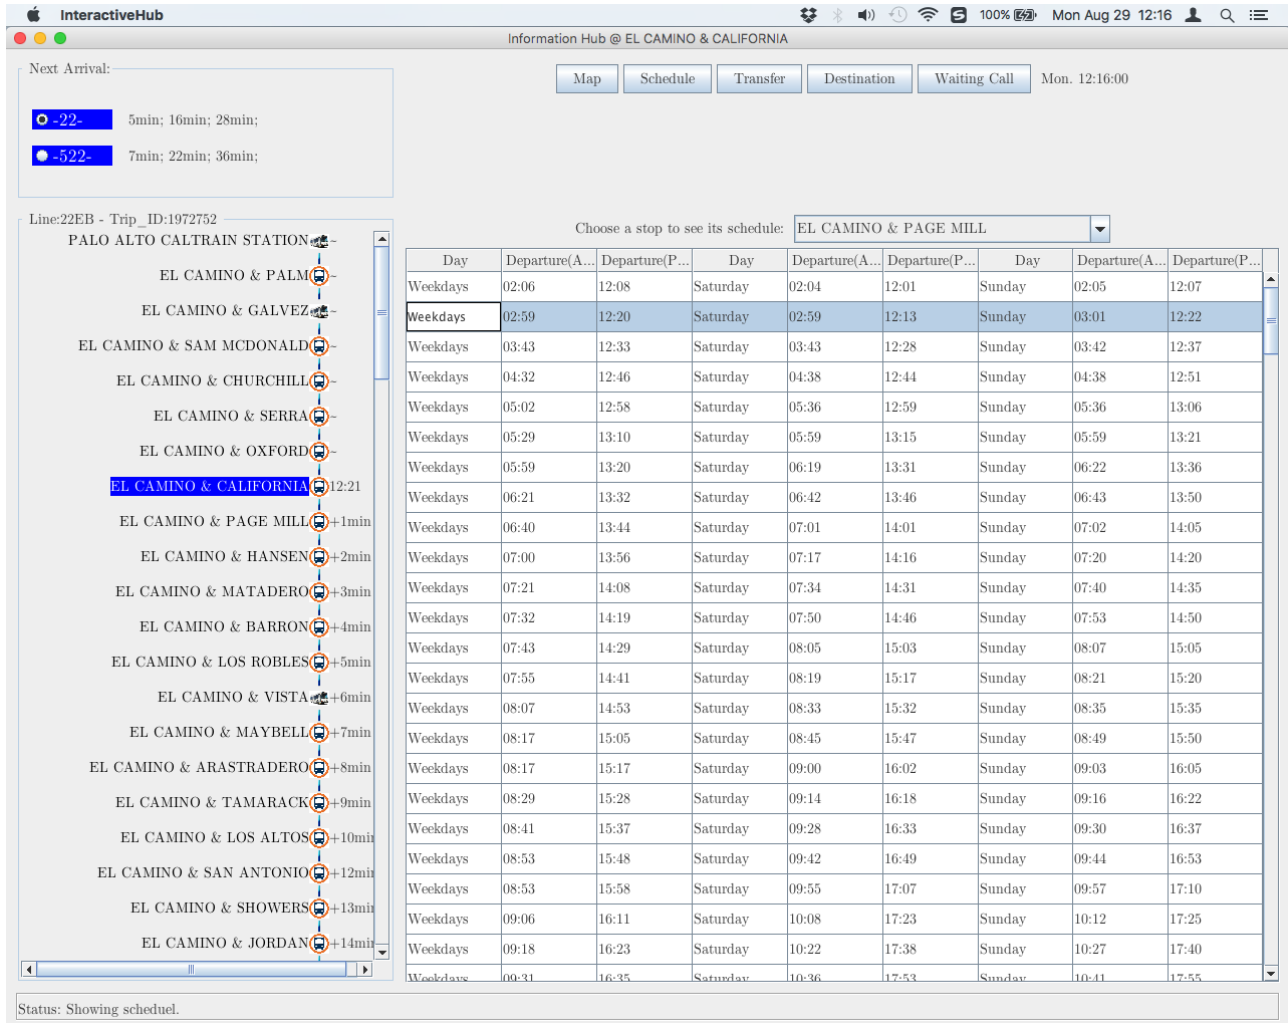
InteractiveHub 100% Mon Aug 29 12:16

Information Hub @ EL CAMINO & CALIFORNIA

Next Arrival:

-22- 5min; 16min; 28min;

-522- 7min; 22min; 36min;

Map Schedule Transfer Destination Waiting Call Mon. 12:16:00

Line:22EB - Trip_ID:1972752

PALO ALTO CALTRAIN STATION -
EL CAMINO & PALM -
EL CAMINO & GALVEZ -
EL CAMINO & SAM MCDONALD -
EL CAMINO & CHURCHILL -
EL CAMINO & SERRA -
EL CAMINO & OXFORD -
EL CAMINO & CALIFORNIA 12:21
EL CAMINO & PAGE MILL +1min
EL CAMINO & HANSEN +2min
EL CAMINO & MATADERO +3min
EL CAMINO & BARRON +4min
EL CAMINO & LOS ROBLES +5min
EL CAMINO & VISTA +6min
EL CAMINO & MAYBELL +7min
EL CAMINO & ARASTRADERO +8min
EL CAMINO & TAMARACK +9min
EL CAMINO & LOS ALTOS +10mi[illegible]
EL CAMINO & SAN ANTONIO +12mi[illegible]
EL CAMINO & SHOWERS +13mi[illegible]
EL CAMINO & JORDAN +14mi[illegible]

Choose a stop to see its schedule: EL CAMINO & PAGE MILL

| Day | Departure(A... | Departure(P... | Day | Departure(A... | Departure(P... | Day | Departure(A... | Departure(P... |
|---|---|---|---|---|---|---|---|---|
| Weekdays | 02:06 | 12:08 | Saturday | 02:04 | 12:01 | Sunday | 02:05 | 12:07 |
| Weekdays | 02:59 | 12:20 | Saturday | 02:59 | 12:13 | Sunday | 03:01 | 12:22 |
| Weekdays | 03:43 | 12:33 | Saturday | 03:43 | 12:28 | Sunday | 03:42 | 12:37 |
| Weekdays | 04:32 | 12:46 | Saturday | 04:38 | 12:44 | Sunday | 04:38 | 12:51 |
| Weekdays | 05:02 | 12:58 | Saturday | 05:36 | 12:59 | Sunday | 05:36 | 13:06 |
| Weekdays | 05:29 | 13:10 | Saturday | 05:59 | 13:15 | Sunday | 05:59 | 13:21 |
| Weekdays | 05:59 | 13:20 | Saturday | 06:19 | 13:31 | Sunday | 06:22 | 13:36 |
| Weekdays | 06:21 | 13:32 | Saturday | 06:42 | 13:46 | Sunday | 06:43 | 13:50 |
| Weekdays | 06:40 | 13:44 | Saturday | 07:01 | 14:01 | Sunday | 07:02 | 14:05 |
| Weekdays | 07:00 | 13:56 | Saturday | 07:17 | 14:16 | Sunday | 07:20 | 14:20 |
| Weekdays | 07:21 | 14:08 | Saturday | 07:34 | 14:31 | Sunday | 07:40 | 14:35 |
| Weekdays | 07:32 | 14:19 | Saturday | 07:50 | 14:46 | Sunday | 07:53 | 14:50 |
| Weekdays | 07:43 | 14:29 | Saturday | 08:05 | 15:03 | Sunday | 08:07 | 15:05 |
| Weekdays | 07:55 | 14:41 | Saturday | 08:19 | 15:17 | Sunday | 08:21 | 15:20 |
| Weekdays | 08:07 | 14:53 | Saturday | 08:33 | 15:32 | Sunday | 08:35 | 15:35 |
| Weekdays | 08:17 | 15:05 | Saturday | 08:45 | 15:47 | Sunday | 08:49 | 15:50 |
| Weekdays | 08:17 | 15:17 | Saturday | 09:00 | 16:02 | Sunday | 09:03 | 16:05 |
| Weekdays | 08:29 | 15:28 | Saturday | 09:14 | 16:18 | Sunday | 09:16 | 16:22 |
| Weekdays | 08:41 | 15:37 | Saturday | 09:28 | 16:33 | Sunday | 09:30 | 16:37 |
| Weekdays | 08:53 | 15:48 | Saturday | 09:42 | 16:49 | Sunday | 09:44 | 16:53 |
| Weekdays | 08:53 | 15:58 | Saturday | 09:55 | 17:07 | Sunday | 09:57 | 17:10 |
| Weekdays | 09:06 | 16:11 | Saturday | 10:08 | 17:23 | Sunday | 10:12 | 17:25 |
| Weekdays | 09:18 | 16:23 | Saturday | 10:22 | 17:38 | Sunday | 10:27 | 17:40 |
| Weekdays | 09:31 | 16:35 | Saturday | 10:36 | 17:53 | Sunday | 10:41 | 17:55 |

Status: Showing scheduel.